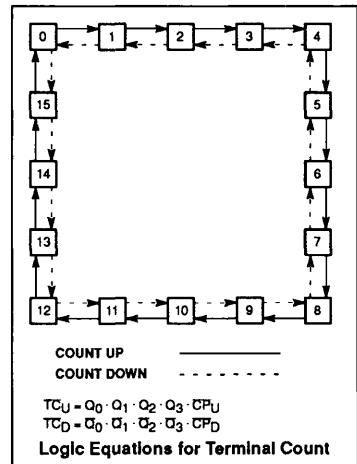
0
1
2
3
4
15
5
14
6
13
7
12
11
10
9
8

COUNT UP
COUNT DOWN

$TC_U = Q_0 \cdot Q_1 \cdot Q_2 \cdot Q_3 \cdot \overline{CP}_U$
$TC_D = \overline{Q}_0 \cdot \overline{Q}_1 \cdot \overline{Q}_2 \cdot \overline{Q}_3 \cdot \overline{CP}_D$

Logic Equations for Terminal Count